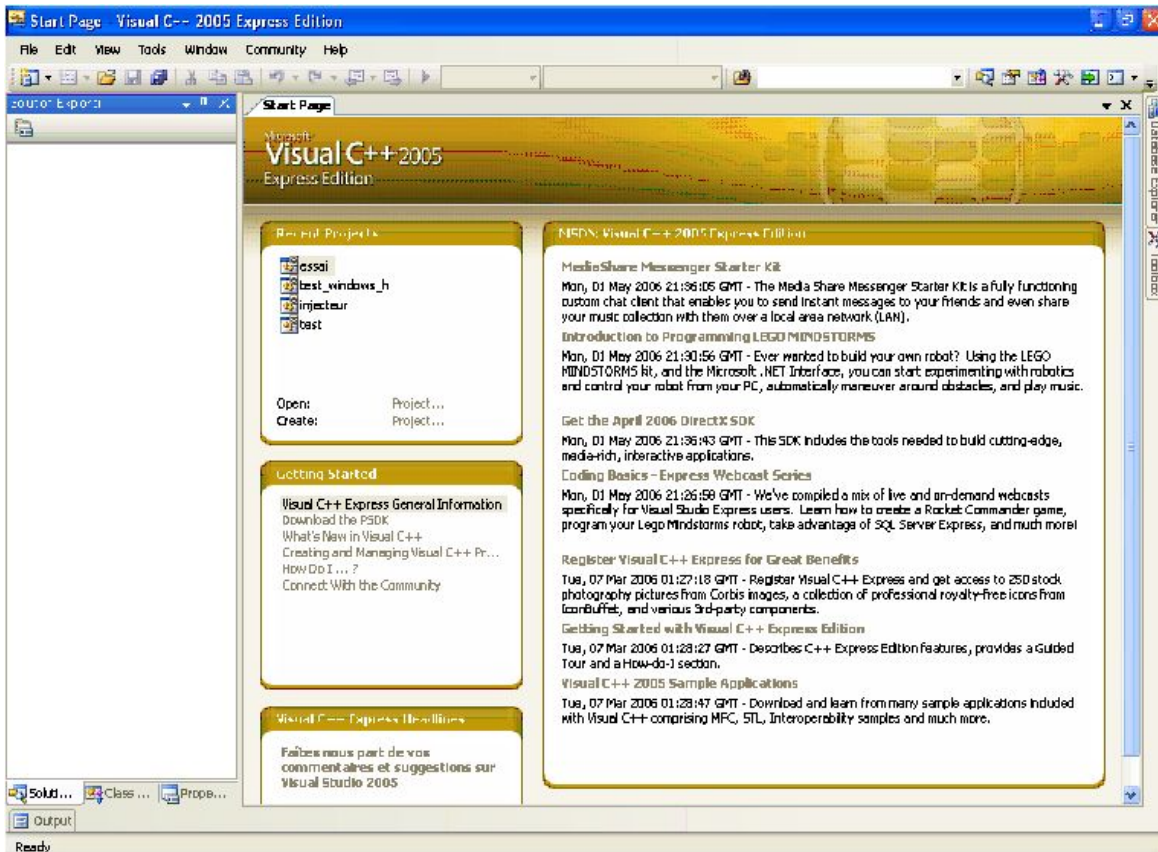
Start Page - Visual C++ 2005 Express Edition

File Edit View Tools Window Community Help

Solution Explorer

Start Page

Microsoft Visual C++ 2005 Express Edition

Recent Projects

essai
test_windows_h
injecteur
test

Open: Project...
Create: Project...

Getting Started

Visual C++ Express General Information
Download the PSDK
What's New in Visual C++
Creating and Managing Visual C++ Pr...
How Do I ... ?
Connect With the Community

Visual C++ Express Headlines

Faites nous part de vos commentaires et suggestions sur Visual Studio 2005

MSDN: Visual C++ 2005 Express Edition

MediaShare Messenger Starter Kit

Mon, 01 May 2006 21:36:05 GMT - The Media Share Messenger Starter Kit is a fully functioning custom chat client that enables you to send instant messages to your friends and even share your music collection with them over a local area network (LAN).

Introduction to Programming LEGO MINDSTORMS

Mon, 01 May 2006 21:30:56 GMT - Ever wanted to build your own robot? Using the LEGO MINDSTORMS kit, and the Microsoft .NET Interface, you can start experimenting with robotics and control your robot from your PC, automatically maneuver around obstacles, and play music.

Get the April 2006 DirectX SDK

Mon, 01 May 2006 21:36:43 GMT - This SDK includes the tools needed to build cutting-edge, media-rich, interactive applications.

Coding Basics - Express Webcast Series

Mon, 01 May 2006 21:26:58 GMT - We've compiled a mix of live and on-demand webcasts specifically for Visual Studio Express users. Learn how to create a Rocket Commander game, program your Lego Mindstorms robot, take advantage of SQL Server Express, and much more!

Register Visual C++ Express for Great Benefits

Tue, 07 Mar 2006 01:27:18 GMT - Register Visual C++ Express and get access to 250 stock photography pictures from Corbis images, a collection of professional royalty-free icons from IconBuffet, and various 3rd-party components.

Getting Started with Visual C++ Express Edition

Tue, 07 Mar 2006 01:28:27 GMT - Describes C++ Express Edition features, provides a Guided Tour and a How-do-I section.

Visual C++ 2005 Sample Applications

Tue, 07 Mar 2006 01:28:47 GMT - Download and learn from many sample applications included with Visual C++ comprising MFC, STL, Interoperability samples and much more.

Database Explorer Toolbox

Solut... Class ... Prope...

Output

Ready